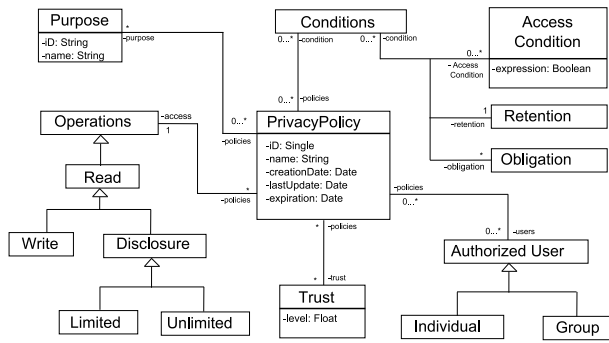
Purpose
-iD: String
-name: String

*
-purpose

Conditions

0...*
-condition

0...*
-condition

Access Condition
-expression: Boolean

0...*
- Access Condition

0...*
-policies

0...*
-policies

PrivacyPolicy
-iD: Single
-name: String
-creationDate: Date
-lastUpdate: Date
-expiration: Date

Operations
-access
1

Read

Write

Disclosure

Limited

Unlimited

*
-policies

1
-retention

Retention

*
-obligation

Obligation

-policies
0...*

0...*
-users

Authorized User

Individual

Group

*
-policies

*
-trust

Trust
-level: Float